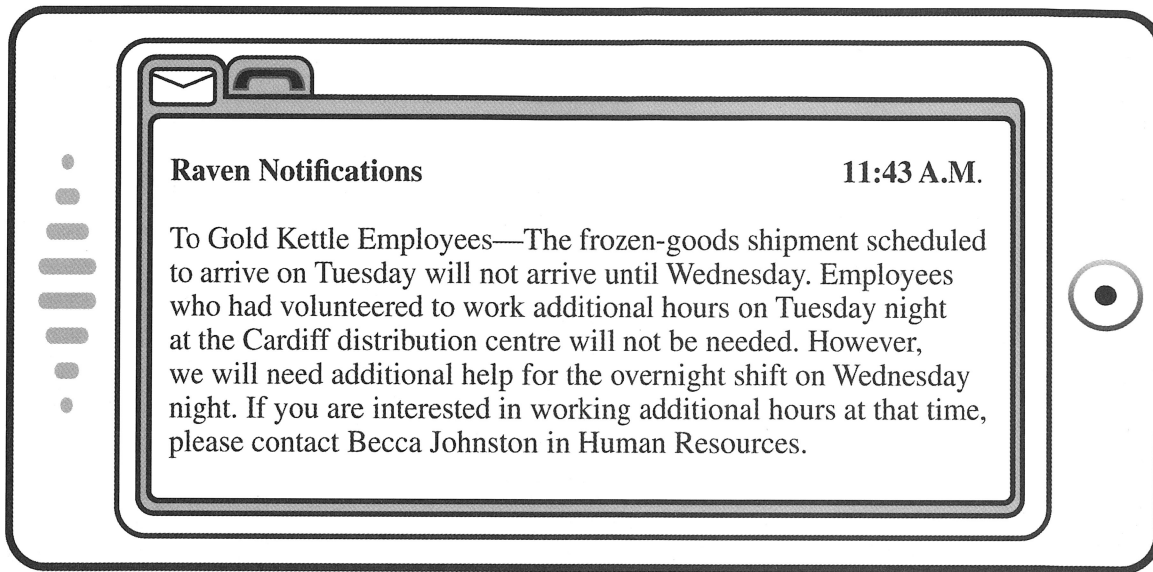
**Raven Notifications** **11:43 A.M.**

To Gold Kettle Employees—The frozen-goods shipment scheduled to arrive on Tuesday will not arrive until Wednesday. Employees who had volunteered to work additional hours on Tuesday night at the Cardiff distribution centre will not be needed. However, we will need additional help for the overnight shift on Wednesday night. If you are interested in working additional hours at that time, please contact Becca Johnston in Human Resources.